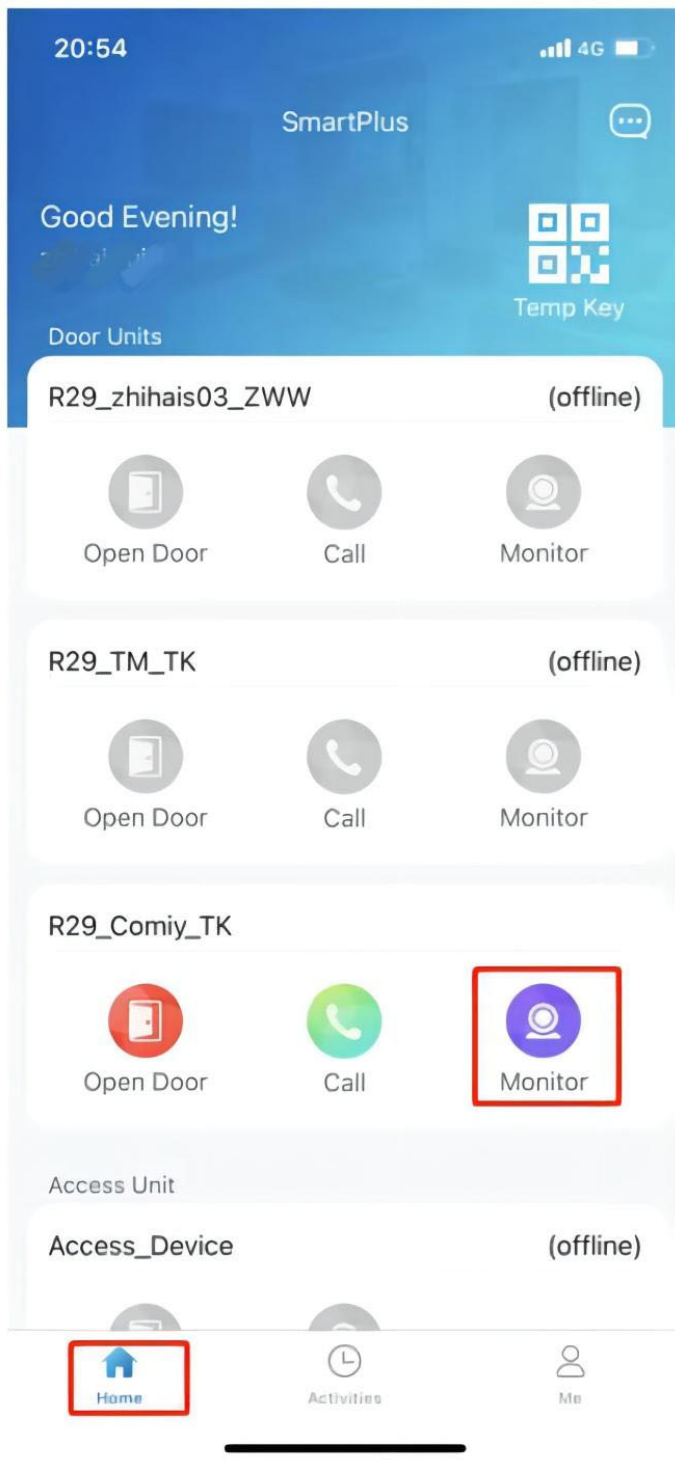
20:54

4G

SmartPlus

Good Evening!

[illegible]

Temp Key

Door Units

R29_zhihais03_ZWW (offline)

Open Door Call Monitor

R29_TM_TK (offline)

Open Door Call Monitor

R29_Comiy_TK

Open Door Call Monitor

Access Unit

Access_Device (offline)

Home Activities Me